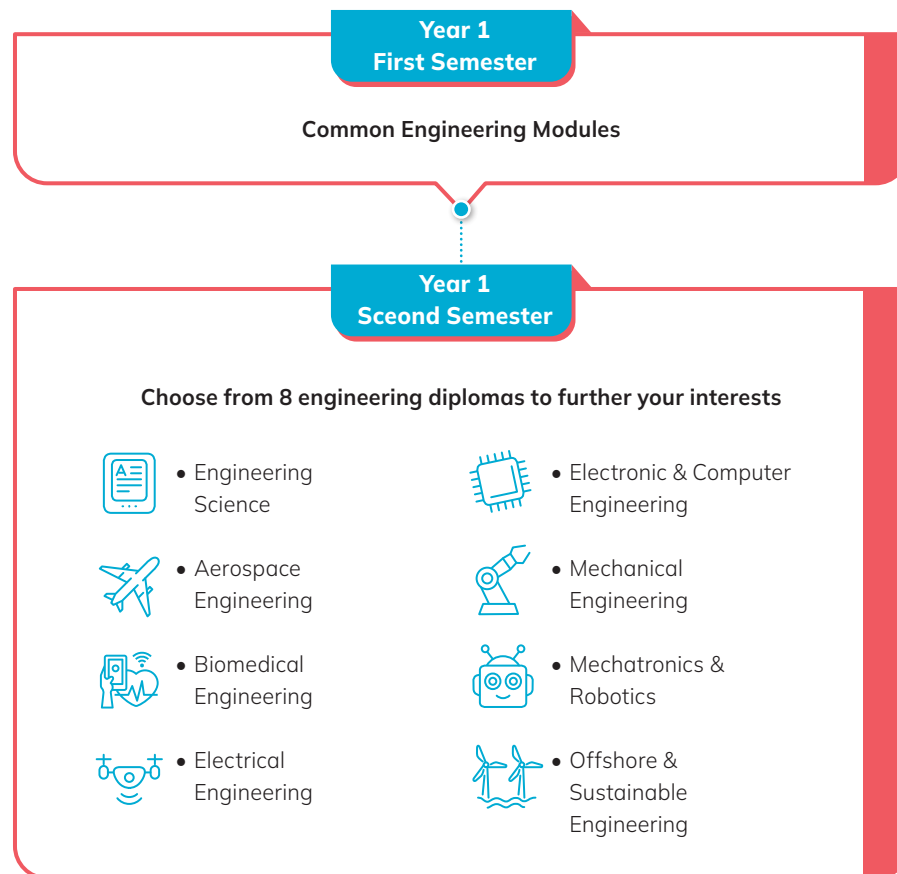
Year 1
First Semester

Common Engineering Modules

Year 1
Sceond Semester

Choose from 8 engineering diplomas to further your interests

• Engineering Science

• Aerospace Engineering

• Biomedical Engineering

• Electrical Engineering

• Electronic & Computer Engineering

• Mechanical Engineering

• Mechatronics & Robotics

• Offshore & Sustainable Engineering